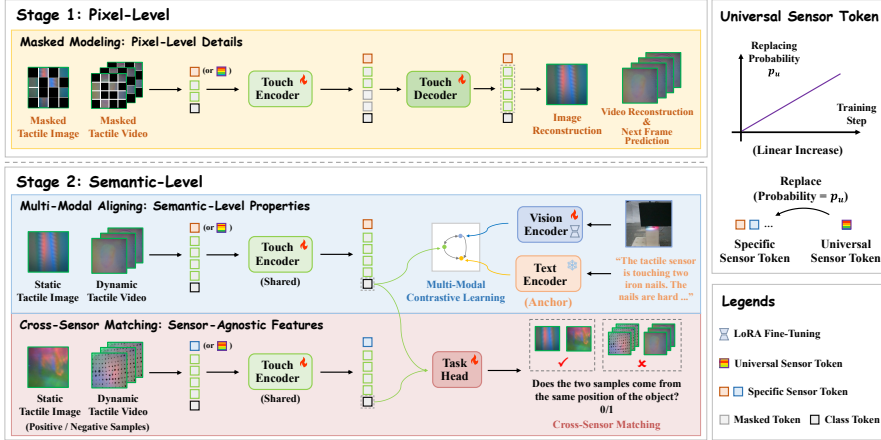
Stage 1: Pixel-Level

Masked Modeling: Pixel-Level Details

Masked Tactile Image

Masked Tactile Video

(or )

Touch Encoder

Touch Decoder

Image Reconstruction

Video Reconstruction & Next Frame Prediction

Universal Sensor Token

Replacing Probability $p_u$

Training Step

(Linear Increase)

Replace (Probability = $p_u$)

Specific Sensor Token

Universal Sensor Token

Stage 2: Semantic-Level

Multi-Modal Aligning: Semantic-Level Properties

Static Tactile Image

Dynamic Tactile Video

(or )

Touch Encoder

(Shared)

Multi-Modal Contrastive Learning

Vision Encoder

Text Encoder

(Anchor)

"The tactile sensor is touching two iron nails. The nails are hard ..."

Cross-Sensor Matching: Sensor-Agnostic Features

Static Tactile Image

Dynamic Tactile Video

(Positive / Negative Samples)

(or )

Touch Encoder

(Shared)

Task Head

Does the two samples come from the same position of the object? 0/1

Cross-Sensor Matching

Legends

LoRA Fine-Tuning

Universal Sensor Token

Specific Sensor Token

Masked Token

Class Token